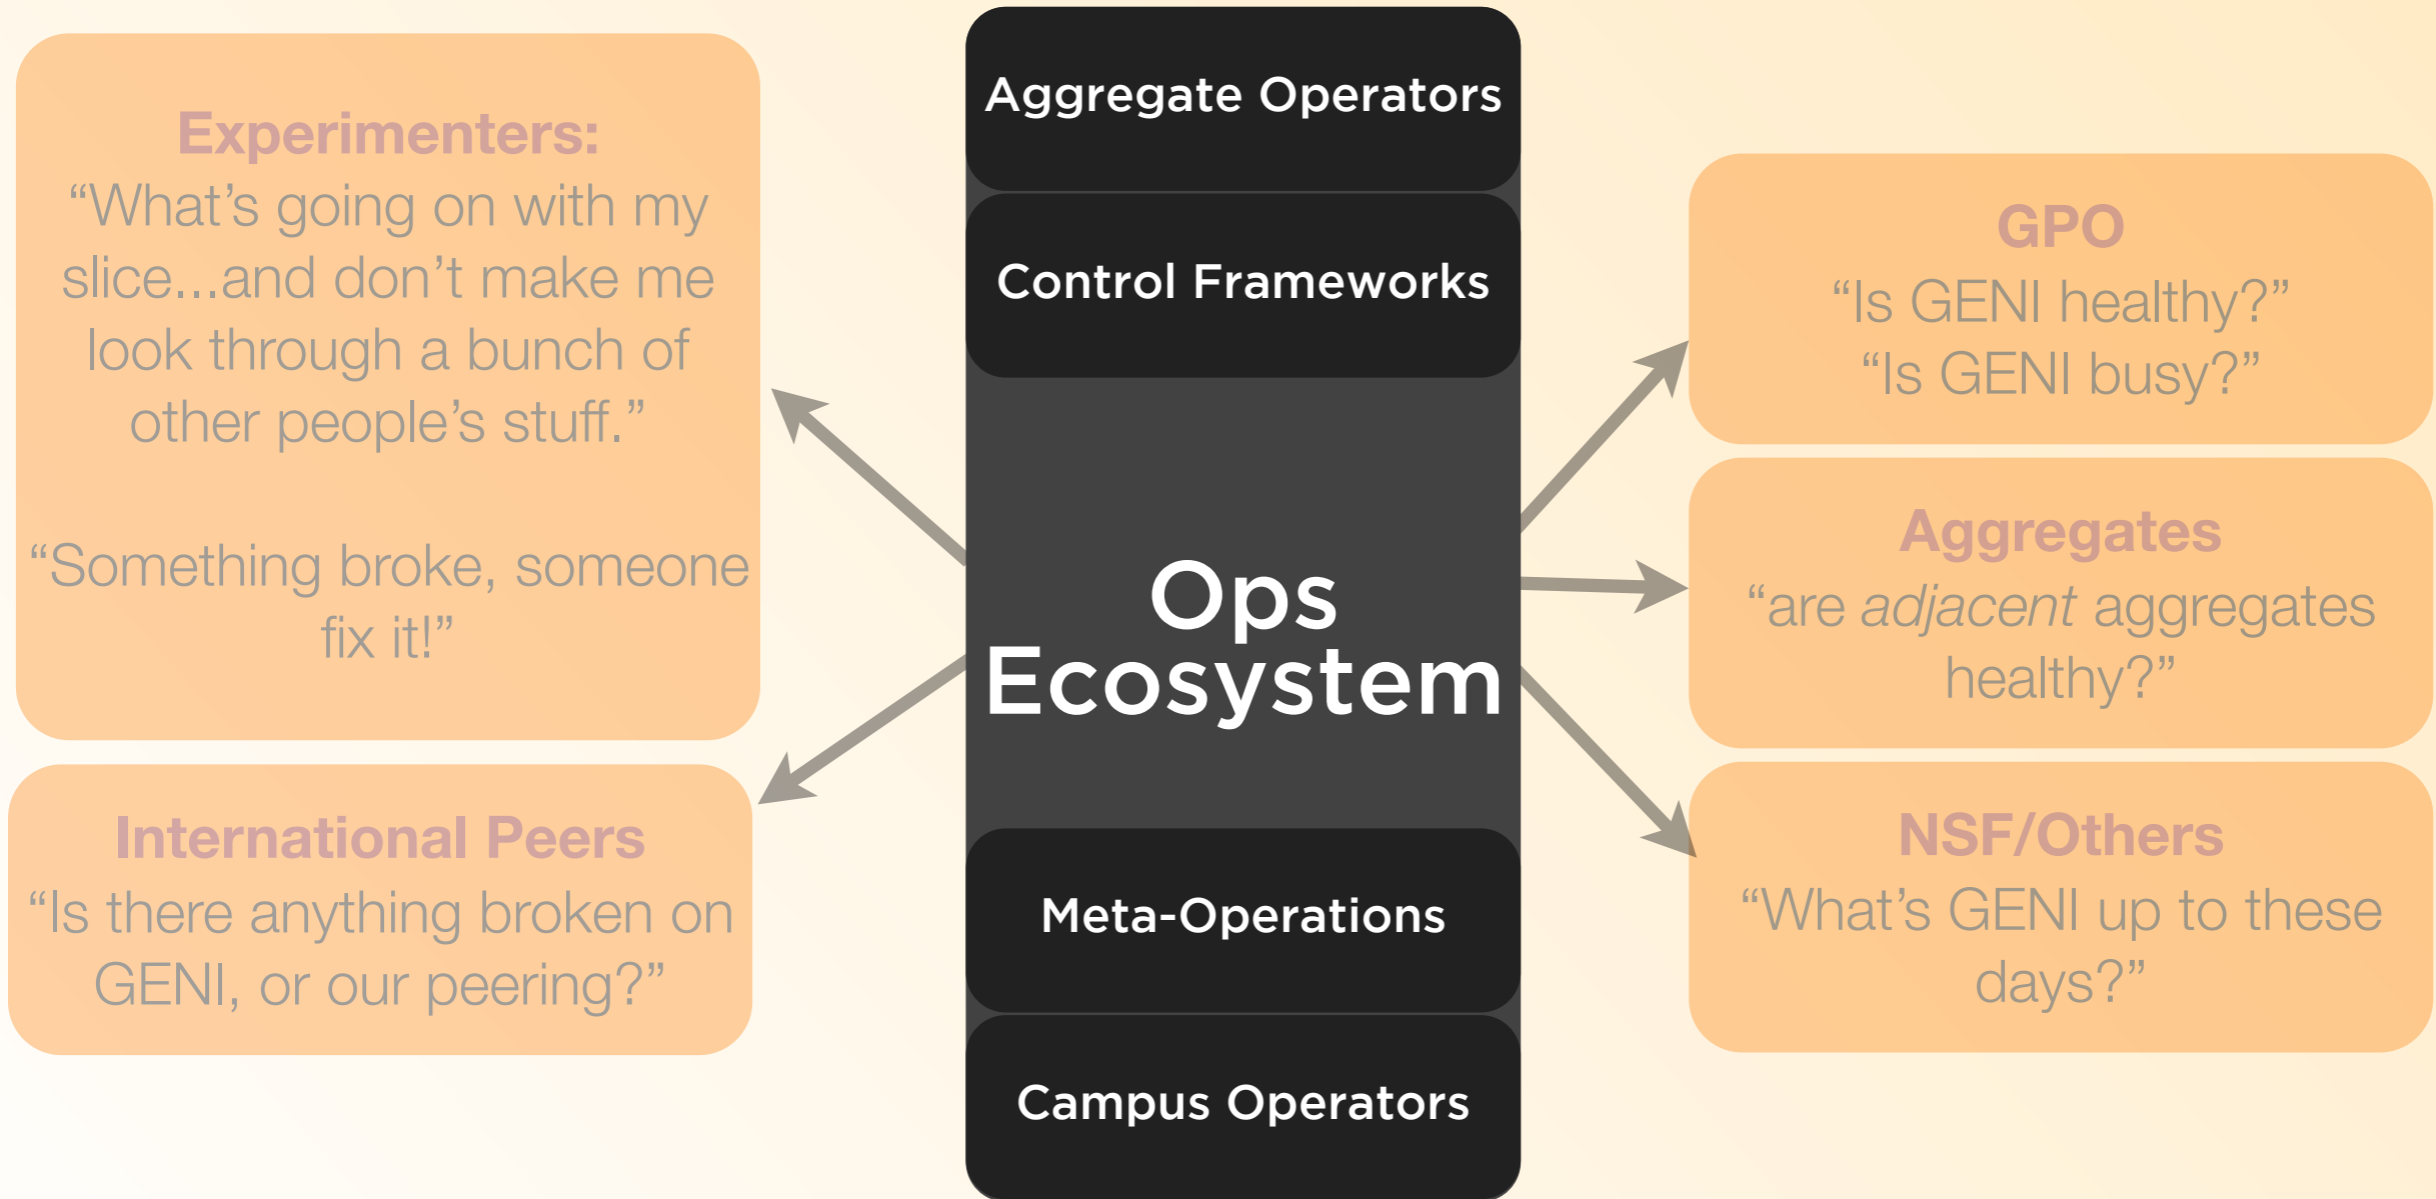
Experimenters:
“What’s going on with my slice...and don’t make me look through a bunch of other people’s stuff.”

“Something broke, someone fix it!”

International Peers
“Is there anything broken on GENI, or our peering?”

Aggregate Operators

Control Frameworks

Ops Ecosystem

Meta-Operations

Campus Operators

GPO
“Is GENI healthy?”
“Is GENI busy?”

Aggregates
“are *adjacent* aggregates healthy?”

NSF/Others
“What’s GENI up to these days?”